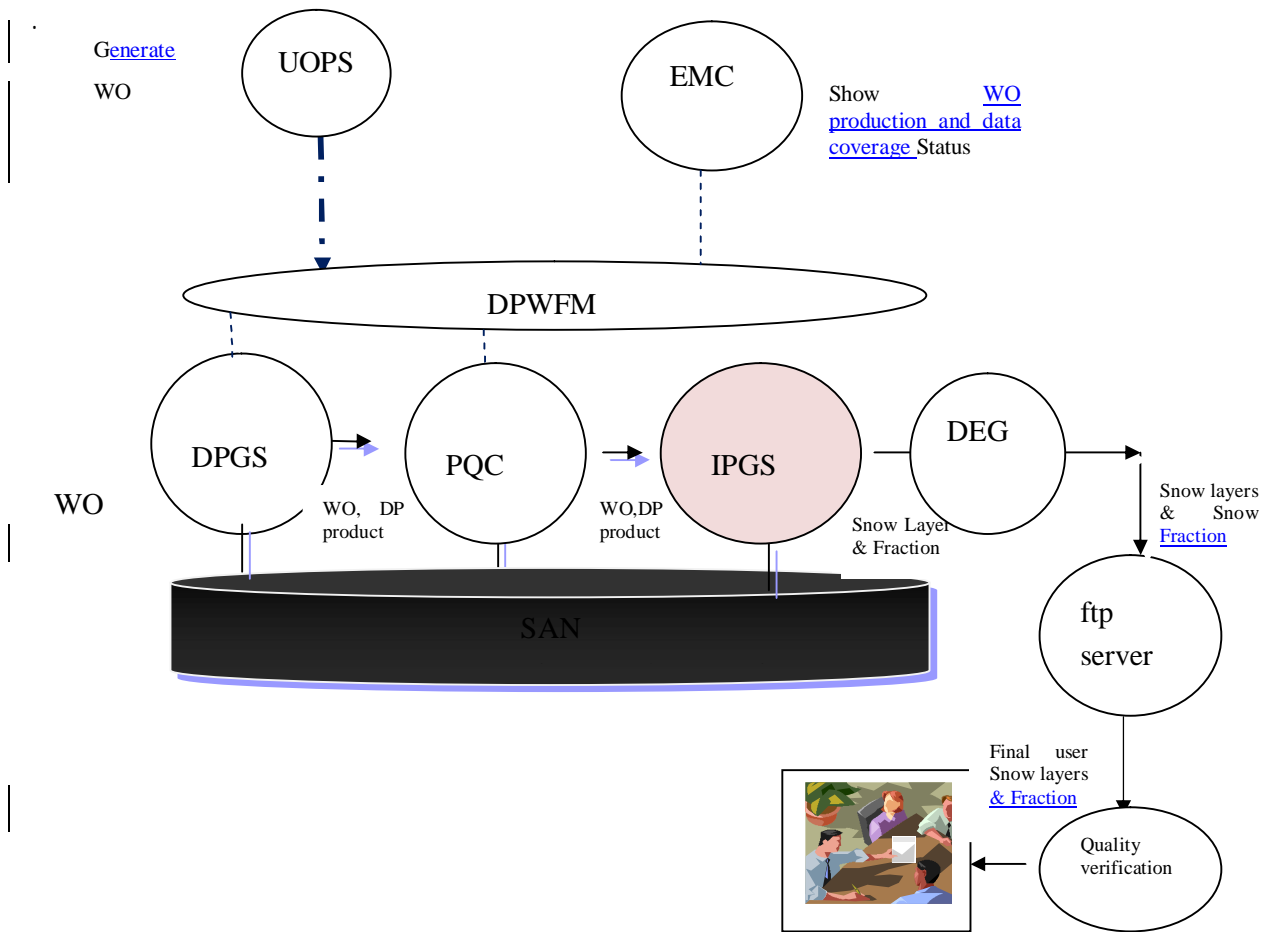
Generate WO

UOPS

EMC

Show WO production and data coverage Status

DPWFM

DPGS

PQC

IPGS

DEG

WO

WO, DP product

WO,DP product

Snow Layer & Fraction

Snow layers & Snow Fraction

SAN

ftp server

Final user Snow layers & Fraction

Quality verification